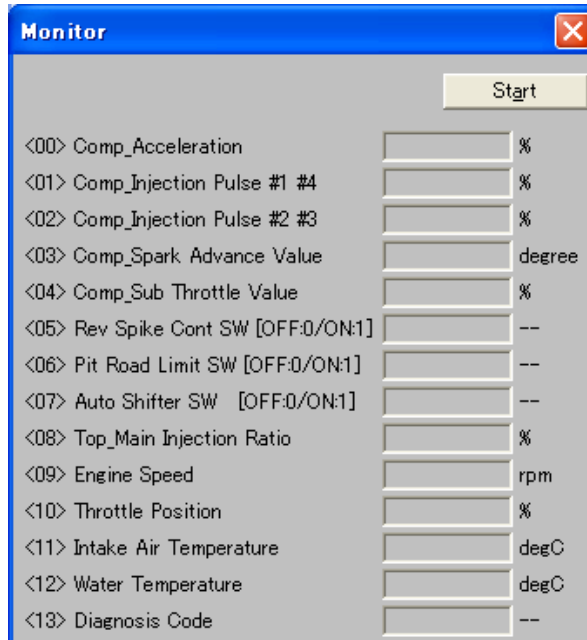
Monitor

Start

<00> Comp_Acceleration %
<01> Comp_Injection Pulse #1 #4 %
<02> Comp_Injection Pulse #2 #3 %
<03> Comp_Spark Advance Value degree
<04> Comp_Sub Throttle Value %
<05> Rev Spike Cont SW [OFF:0/ON:1] --
<06> Pit Road Limit SW [OFF:0/ON:1] --
<07> Auto Shifter SW [OFF:0/ON:1] --
<08> Top_Main Injection Ratio %
<09> Engine Speed rpm
<10> Throttle Position %
<11> Intake Air Temperature degC
<12> Water Temperature degC
<13> Diagnosis Code --